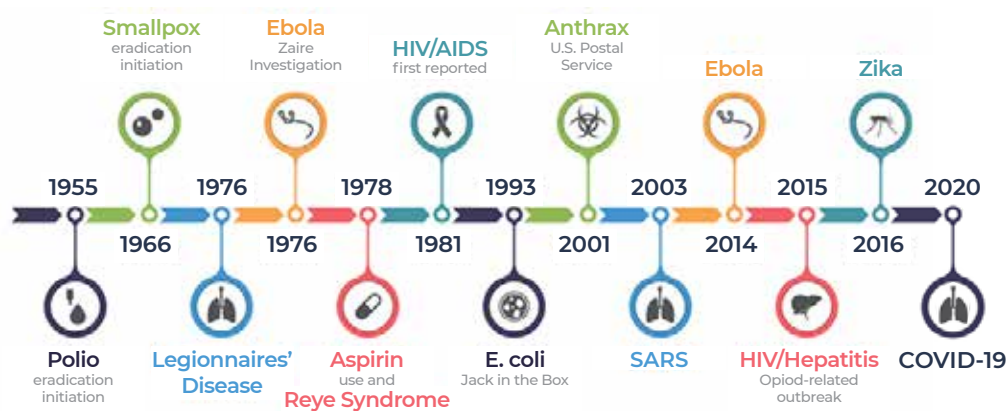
Smallpox
eradication initiation

Ebola
Zaire Investigation

HIV/AIDS
first reported

Anthrax
U.S. Postal Service

Ebola

Zika

1955

1966

1976

1976

1978

1981

1993

2001

2003

2014

2015

2016

2020

Polio
eradication initiation

Legionnaires' Disease

Aspirin
use and
Reye Syndrome

E. coli
Jack in the Box

SARS

HIV/Hepatitis
Opiod-related outbreak

COVID-19